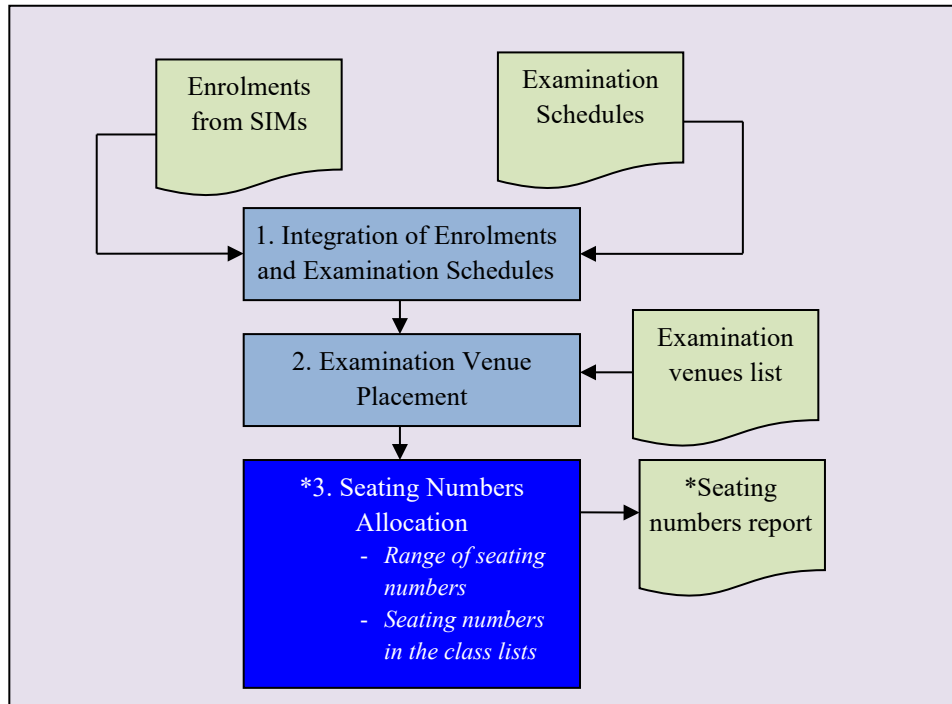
Enrolments from SIMs

Examination Schedules

1. Integration of Enrolments and Examination Schedules

2. Examination Venue Placement

Examination venues list

*3. Seating Numbers Allocation
- *Range of seating numbers*
- *Seating numbers in the class lists*

*Seating numbers report